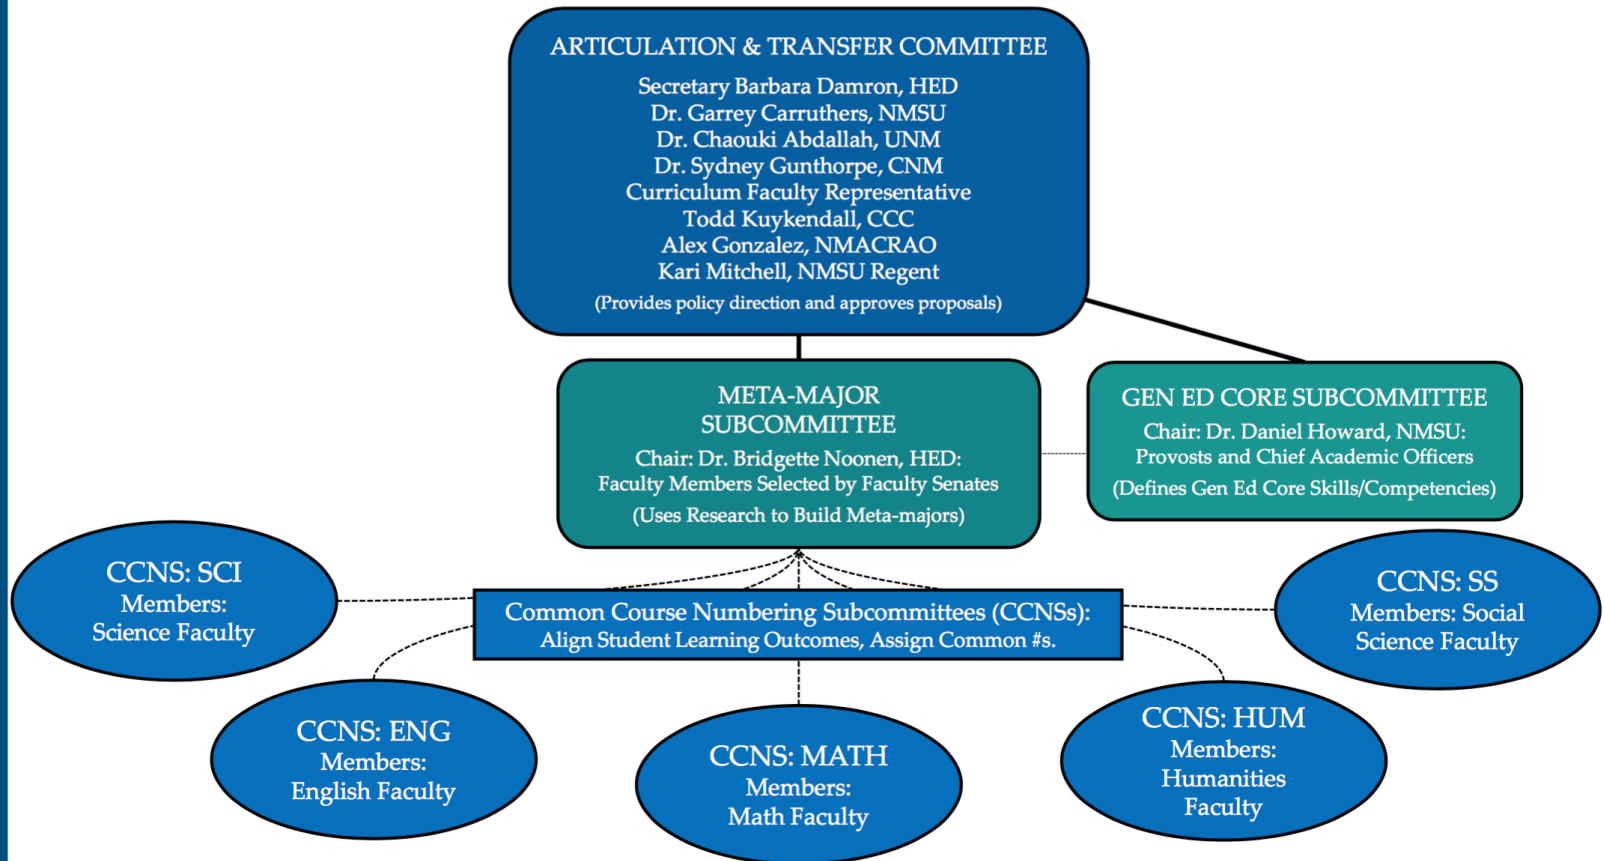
ARTICULATION & TRANSFER COMMITTEE

Secretary Barbara Damron, HED
Dr. Garrey Carruthers, NMSU
Dr. Chaouki Abdallah, UNM
Dr. Sydney Gunthorpe, CNM
Curriculum Faculty Representative
Todd Kuykendall, CCC
Alex Gonzalez, NMACRAO
Kari Mitchell, NMSU Regent
(Provides policy direction and approves proposals)

META-MAJOR SUBCOMMITTEE
Chair: Dr. Bridgette Noonen, HED:
Faculty Members Selected by Faculty Senates
(Uses Research to Build Meta-majors)

GEN ED CORE SUBCOMMITTEE
Chair: Dr. Daniel Howard, NMSU:
Provosts and Chief Academic Officers
(Defines Gen Ed Core Skills/Competencies)

CCNS: SCI
Members:
Science Faculty

Common Course Numbering Subcommittees (CCNSs):
Align Student Learning Outcomes, Assign Common #s.

CCNS: SS
Members: Social Science Faculty

CCNS: ENG
Members:
English Faculty

CCNS: MATH
Members:
Math Faculty

CCNS: HUM
Members:
Humanities Faculty